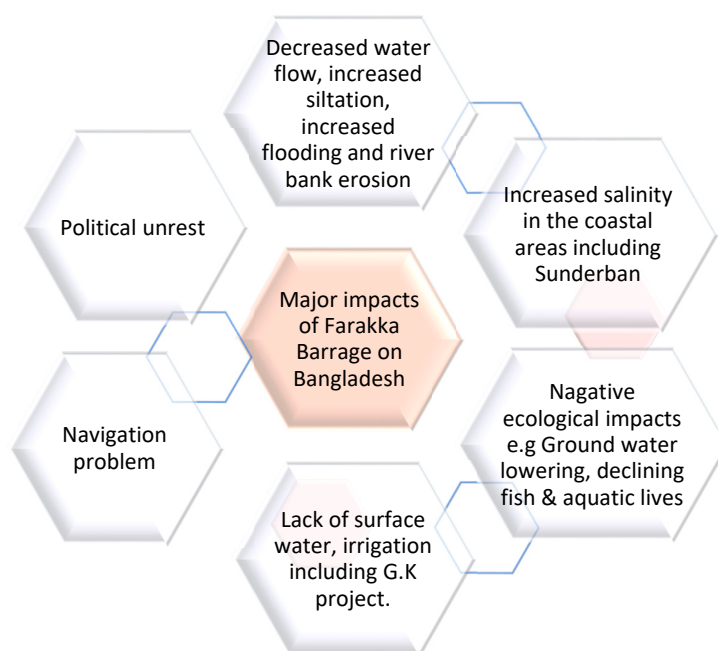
Major impacts of Farakka Barrage on Bangladesh

Decreased water flow, increased siltation, increased flooding and river bank erosion

Increased salinity in the coastal areas including Sunderban

Nagative ecological impacts e.g Ground water lowering, declining fish & aquatic lives

Lack of surface water, irrigation including G.K project.

Navigation problem

Political unrest